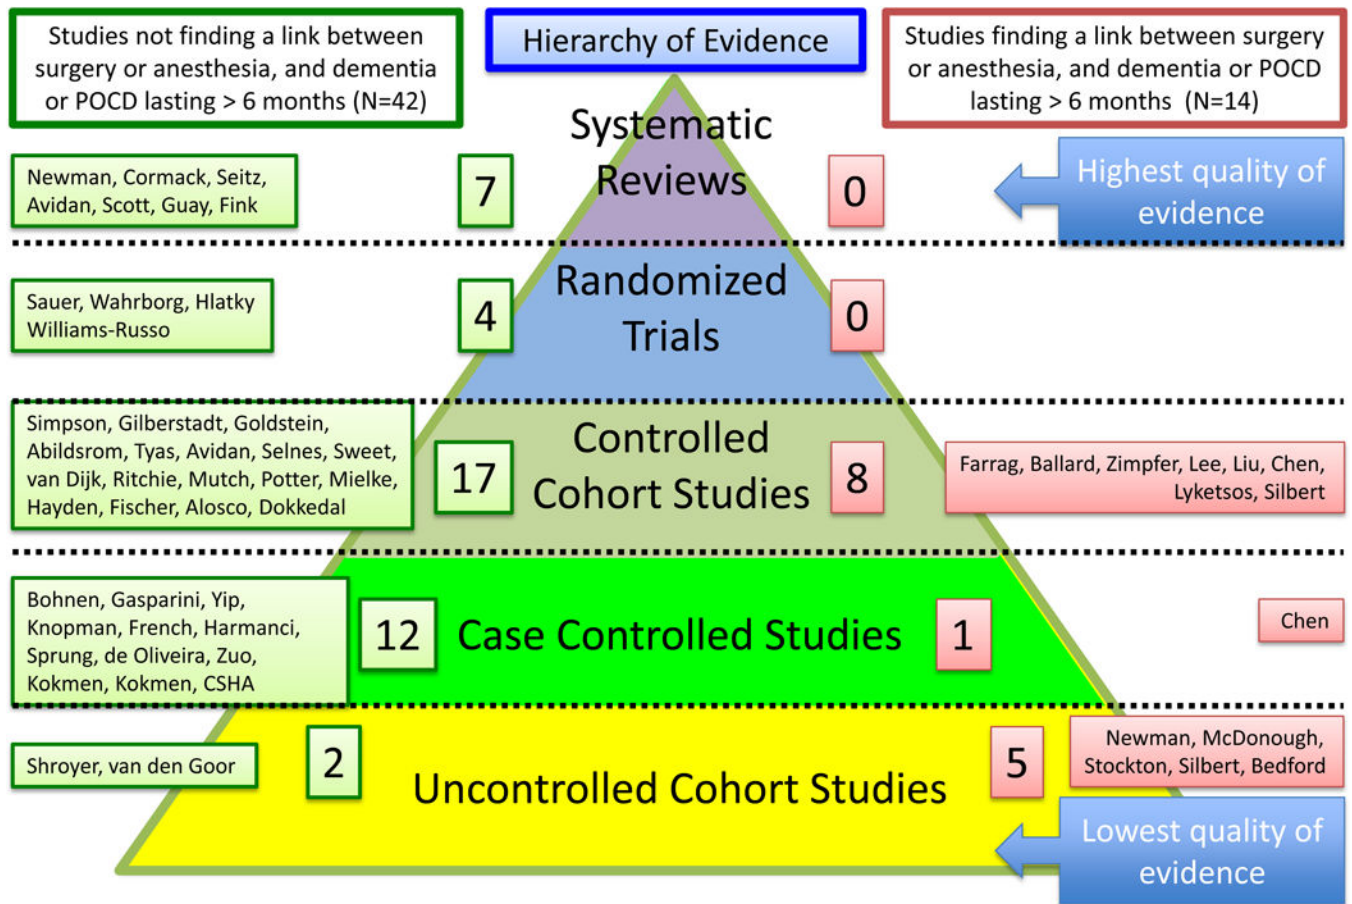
Studies not finding a link between surgery or anesthesia, and dementia or POCD lasting > 6 months (N=42)

Hierarchy of Evidence

Studies finding a link between surgery or anesthesia, and dementia or POCD lasting > 6 months (N=14)

Newman, Cormack, Seitz, Avidan, Scott, Guay, Fink

7

Systematic Reviews

0

Highest quality of evidence

Sauer, Wahrborg, Hlatky Williams-Russo

4

Randomized Trials

0

Simpson, Gilberstadt, Goldstein, Abildsrom, Tyas, Avidan, Selnes, Sweet, van Dijk, Ritchie, Mutch, Potter, Mielke, Hayden, Fischer, Alosco, Dokkedal

17

Controlled Cohort Studies

8

Farrag, Ballard, Zimpfer, Lee, Liu, Chen, Lyketsos, Silbert

Bohnen, Gasparini, Yip, Knopman, French, Harmanci, Sprung, de Oliveira, Zuo, Kokmen, Kokmen, CSHA

12

Case Controlled Studies

1

Chen

Shroyer, van den Goor

2

Uncontrolled Cohort Studies

5

Newman, McDonough, Stockton, Silbert, Bedford

Lowest quality of evidence